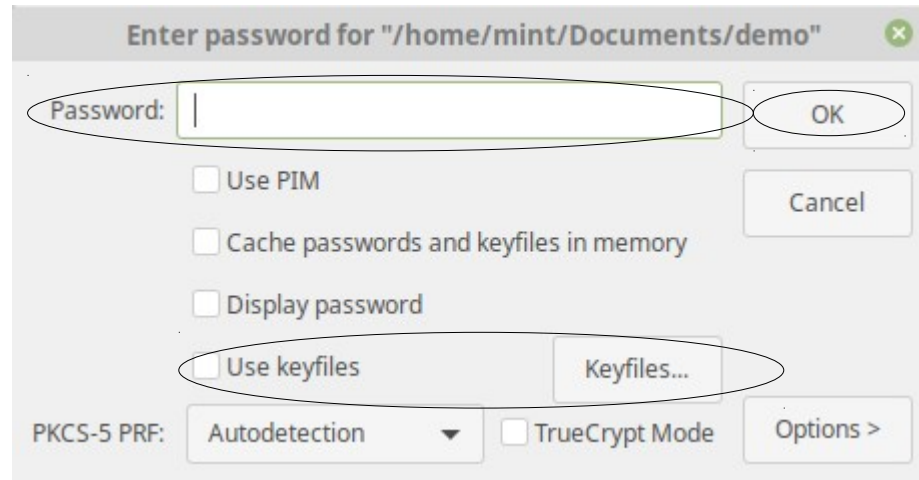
Enter password for "/home/mint/Documents/demo"

Password:

OK

Use PIM

Cancel

Cache passwords and keyfiles in memory

Display password

Use keyfiles

Keyfiles...

PKCS-5 PRF: Autodetection

TrueCrypt Mode

Options >